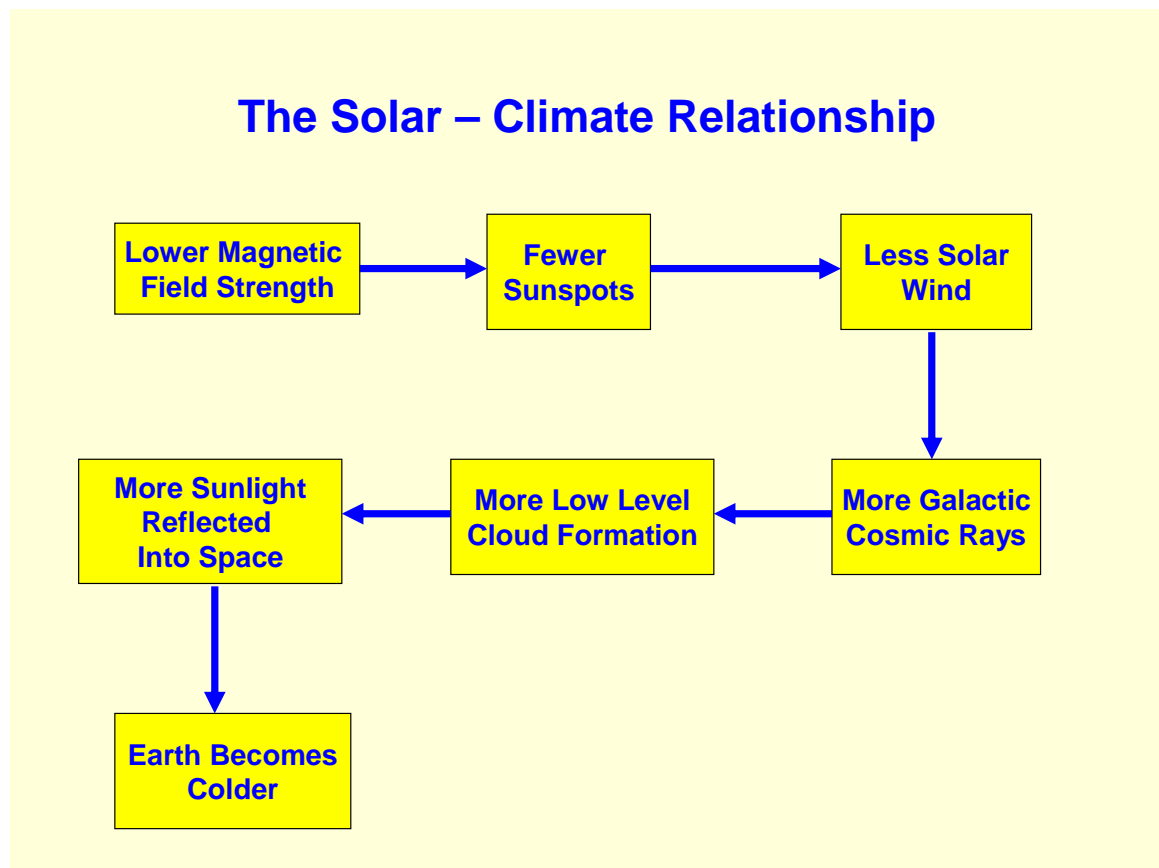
The Solar – Climate Relationship

Lower Magnetic Field Strength

Fewer Sunspots

Less Solar Wind

More Galactic Cosmic Rays

More Low Level Cloud Formation

More Sunlight Reflected Into Space

Earth Becomes Colder